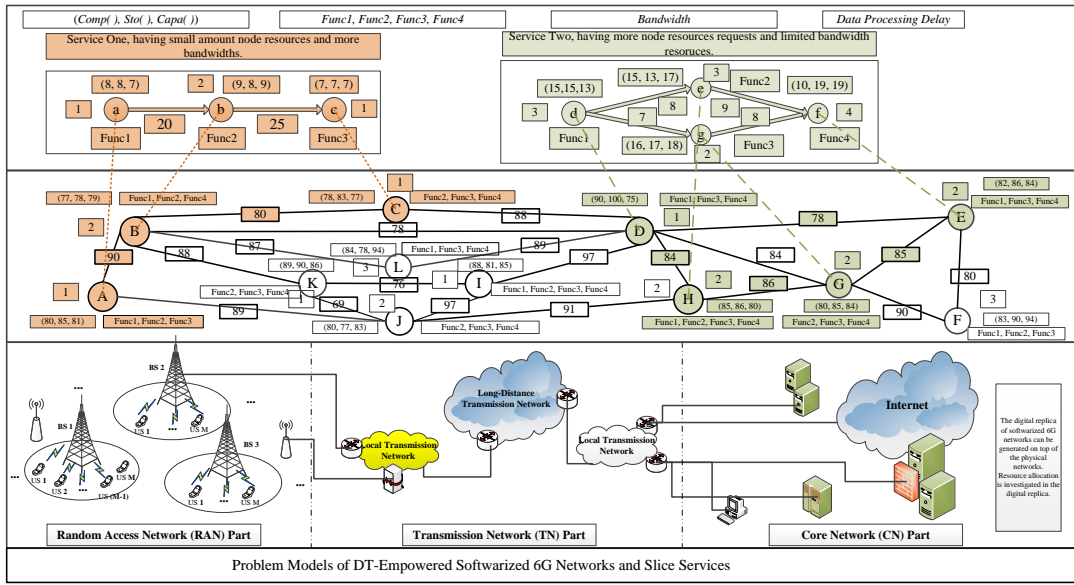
(Comp( ), Sto( ), Capa( ))

Func1, Func2, Func3, Func4

Bandwidth

Data Processing Delay

Service One, having small amount node resources and more bandwidths.

(8, 8, 7)
2
(9, 8, 9)
(7, 7, 7)
1
a
b
c
1
20
25
Func1
Func2
Func3

Service Two, having more node resources requests and limited bandwidth resouces.

(15,15,13)
(15, 13, 17)
3
Func2
(10, 19, 19)
3
d
e
8
9
f
4
7
8
Func1
g
Func4
(16, 17, 18)
2
Func3

1
(77, 78, 79)
Func1, Func2, Func4
(78, 83, 77)
Func2, Func3, Func4
(90, 100, 75)
Func1, Func3, Func4
2
(82, 86, 84)
Func1, Func3, Func4
80
C
88
1
78
E
2
B
78
87
(84, 78, 94)
Func1, Func3, Func4
89
D
88
3
L
97
84
2
85
90
(89, 90, 86)
1
(88, 81, 85)
84
80
K
I
86
G
76
Func1, Func2, Func3, Func4
2
1
Func2, Func3, Func4
H
A
69
97
91
3
89
2
(85, 86, 80)
(80, 85, 84)
90
(83, 90, 94)
J
F
(80, 85, 81)
Func1, Func2, Func3
(80, 77, 83)
Func2, Func3, Func4
Func1, Func2, Func3, Func4
Func2, Func3, Func4
Func1, Func2, Func3

BS 2
BS 1
US 1
US M
BS 3
US 1
US 2
US M
US (M-1)
US 1
US M
Local Transmission Network
Long-Distance Transmission Network
Local Transmission Network
Internet

The digital replica of softwarized 6G networks can be generated on top of the physical networks. Resource allocation is investigated in the digital replica.

Random Access Network (RAN) Part
Transmission Network (TN) Part
Core Network (CN) Part

Problem Models of DT-Empowered Softwarized 6G Networks and Slice Services